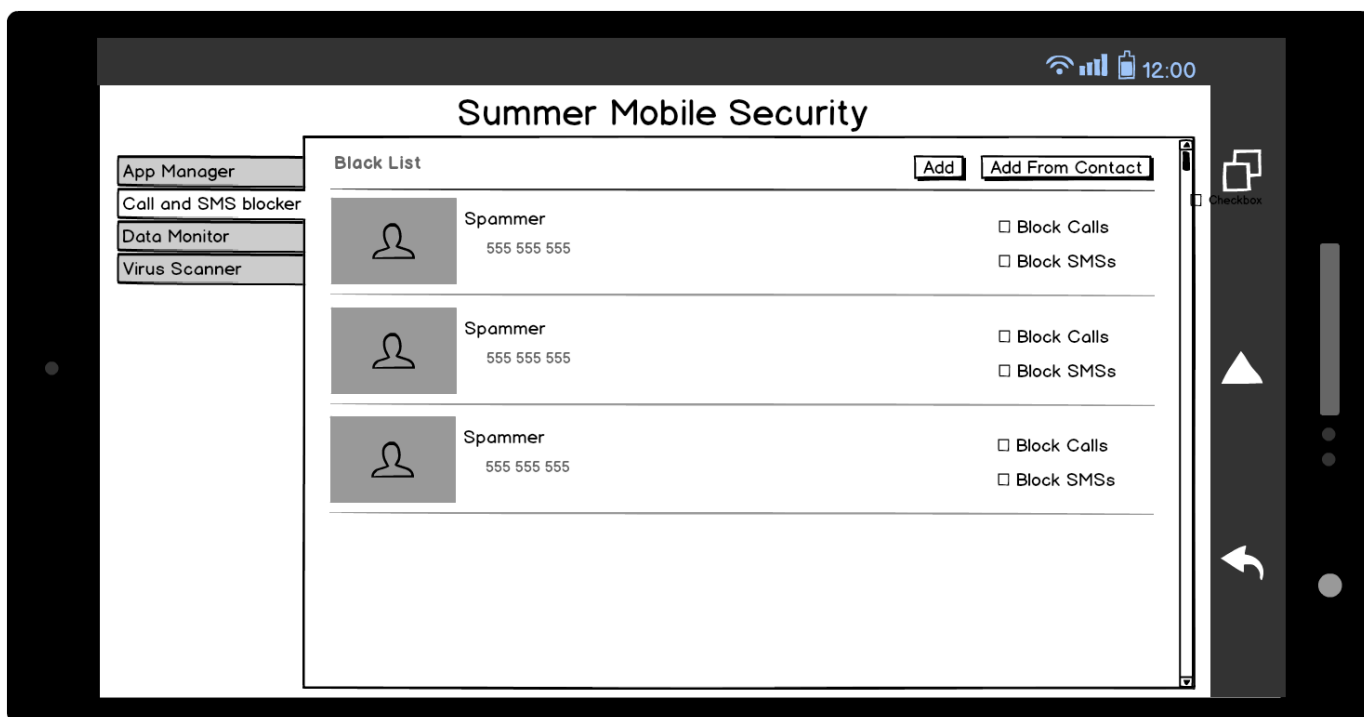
12:00

Summer Mobile Security

App Manager
Call and SMS blocker
Data Monitor
Virus Scanner

Black List
Add
Add From Contact

Checkbox

Spammer
555 555 555
☐ Block Calls
☐ Block SMSs

Spammer
555 555 555
☐ Block Calls
☐ Block SMSs

Spammer
555 555 555
☐ Block Calls
☐ Block SMSs